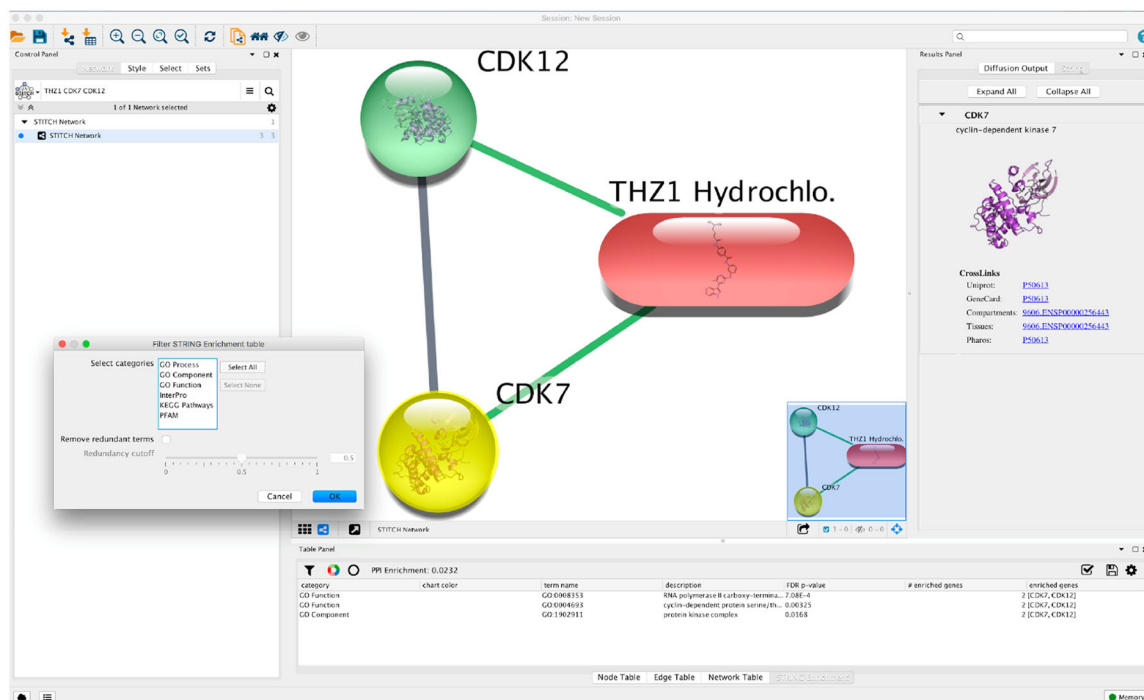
Session: New Session

Control Panel

Network Style Select Sets

THZ1 CDK7 CDK12

1 of 1 Network selected

STITCH Network 1

STITCH Network 3 3

CDK12

THZ1 Hydrochlo.

CDK7

Filter STRING Enrichment table

Select categories

GO Process
GO Component
GO Function
InterPro
KEGG Pathways
PFAM

Select All

Select None

Remove redundant terms

Redundancy cutoff

0.5

0 0.5 1

Cancel OK

CDK12

THZ1 Hydrochlo.

CDK7

STITCH Network

1 - 0 0 - 0

Results Panel

Diffusion Output

Expand All Collapse All

CDK7

cyclin-dependent kinase 7

CrossLinks

Uniprot: P50613

GeneCard: P50613

Compartments: 9606.ENSP00000256443

Tissues: 9606.ENSP00000256443

Pharos: P50613

Table Panel

PPI Enrichment: 0.0232

| category | chart color | term name | description | FDR p-value | # enriched genes | enriched genes |
|---|---|---|---|---|---|---|
| GO Function | | GO:0008353 | RNA polymerase II carboxy-termina... | 7.08E-4 | | 2 [CDK7, CDK12] |
| GO Function | | GO:0004693 | cyclin-dependent protein serine/th... | 0.00325 | | 2 [CDK7, CDK12] |
| GO Component | | GO:1902911 | protein kinase complex | 0.0168 | | 2 [CDK7, CDK12] |

Node Table Edge Table Network Table STRING Enrichment

Memory